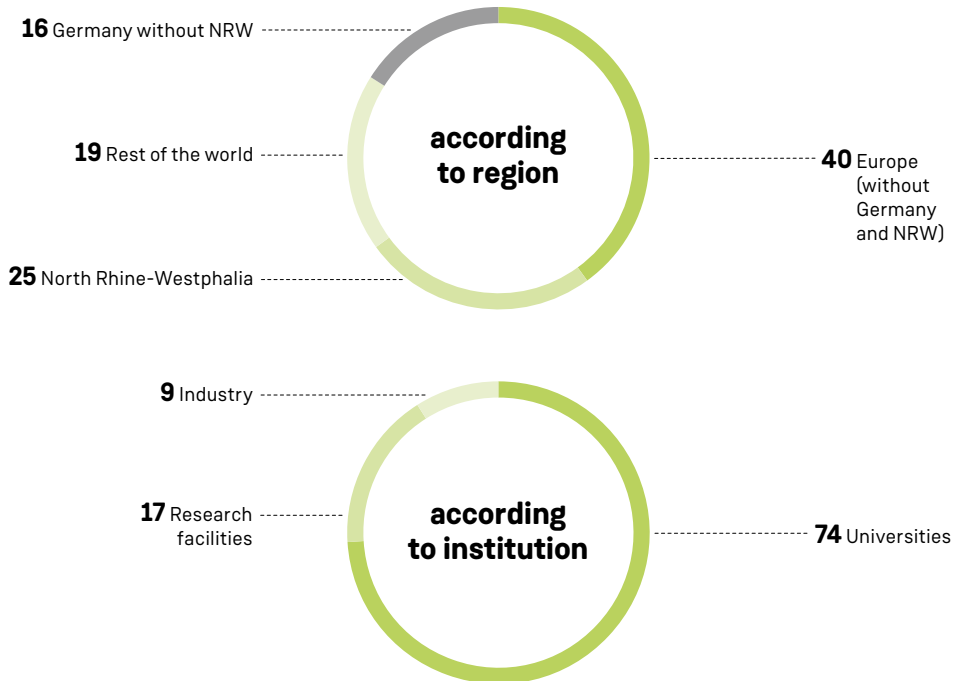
16 Germany without NRW

according to region

19 Rest of the world

40 Europe (without Germany and NRW)

25 North Rhine-Westphalia

9 Industry

according to institution

17 Research facilities

74 Universities